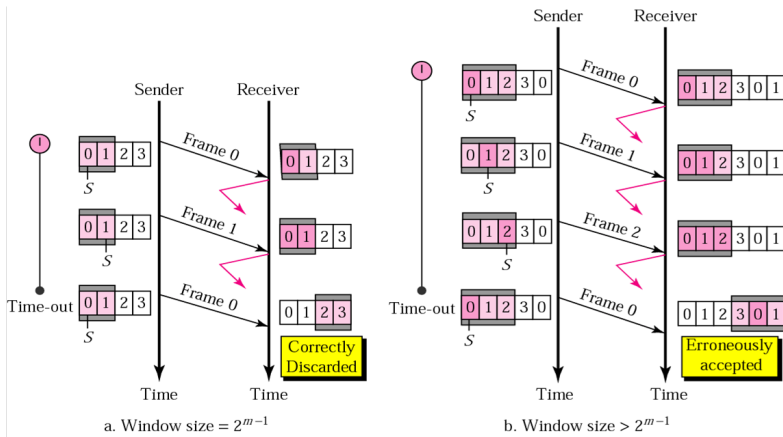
Sender

Receiver

Frame 0

0 1 2 3

S

0 1 2 3

Frame 1

0 1 2 3

S

0 1 2 3

Time-out

Frame 0

0 1 2 3

S

0 1 2 3

Correctly Discarded

Time

Time

a. Window size = $2^{m-1}$

Sender

Receiver

Frame 0

0 1 2 3 0

S

0 1 2 3 0 1

Frame 1

0 1 2 3 0

S

0 1 2 3 0 1

Frame 2

0 1 2 3 0

S

0 1 2 3 0 1

Time-out

Frame 0

0 1 2 3 0

S

0 1 2 3 0 1

Erroneously accepted

Time

Time

b. Window size > $2^{m-1}$